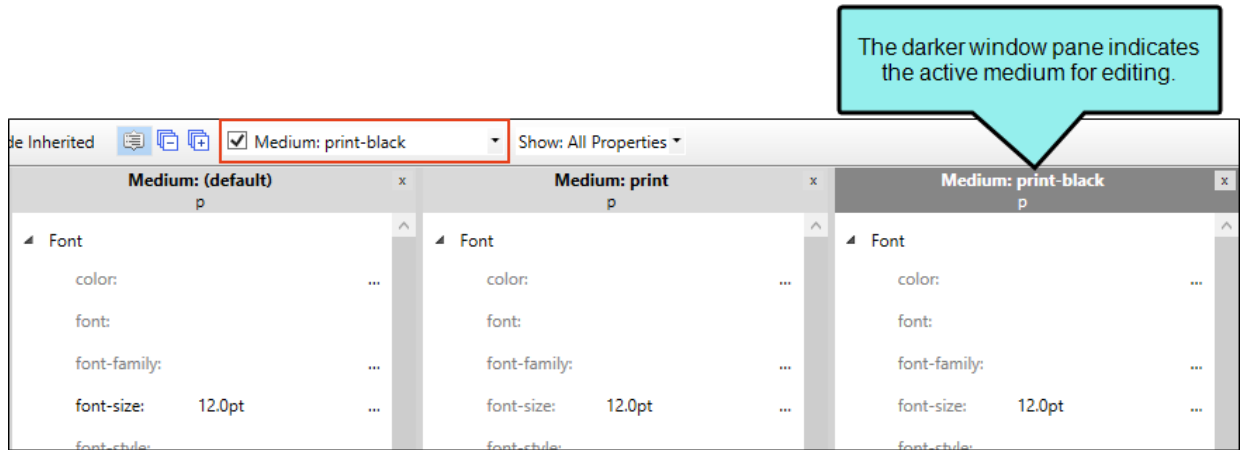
The darker window pane indicates the active medium for editing.

de Inherited

Medium: print-black

Show: All Properties

Medium: (default)
p

x

Font

color: ...

font:

font-family: ...

font-size: 12.0pt ...

font-style:

Medium: print
p

x

Font

color: ...

font:

font-family: ...

font-size: 12.0pt ...

font-style:

Medium: print-black
p

x

Font

color: ...

font:

font-family: ...

font-size: 12.0pt ...

font-style: